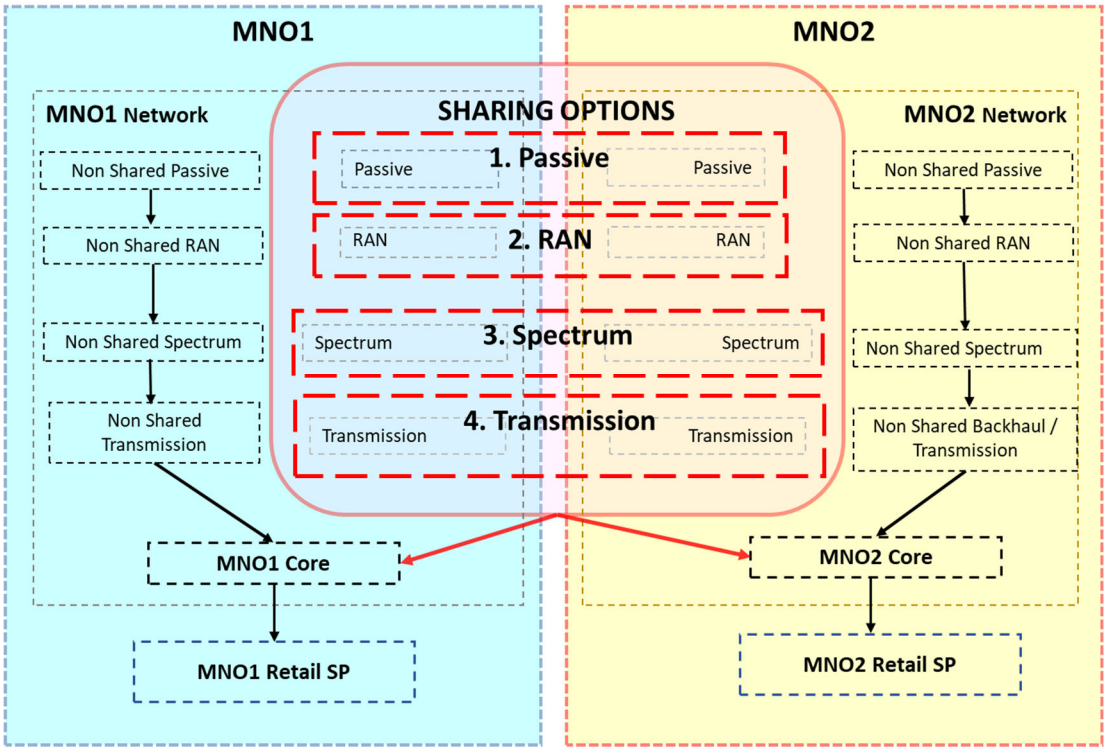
MNO1

MNO2

MNO1 Network

SHARING OPTIONS

MNO2 Network

Non Shared Passive

Non Shared RAN

Non Shared Spectrum

Non Shared Transmission

1. Passive

Passive

Passive

2. RAN

RAN

RAN

3. Spectrum

Spectrum

Spectrum

4. Transmission

Transmission

Transmission

Non Shared Passive

Non Shared RAN

Non Shared Spectrum

Non Shared Backhaul / Transmission

MNO1 Core

MNO2 Core

MNO1 Retail SP

MNO2 Retail SP